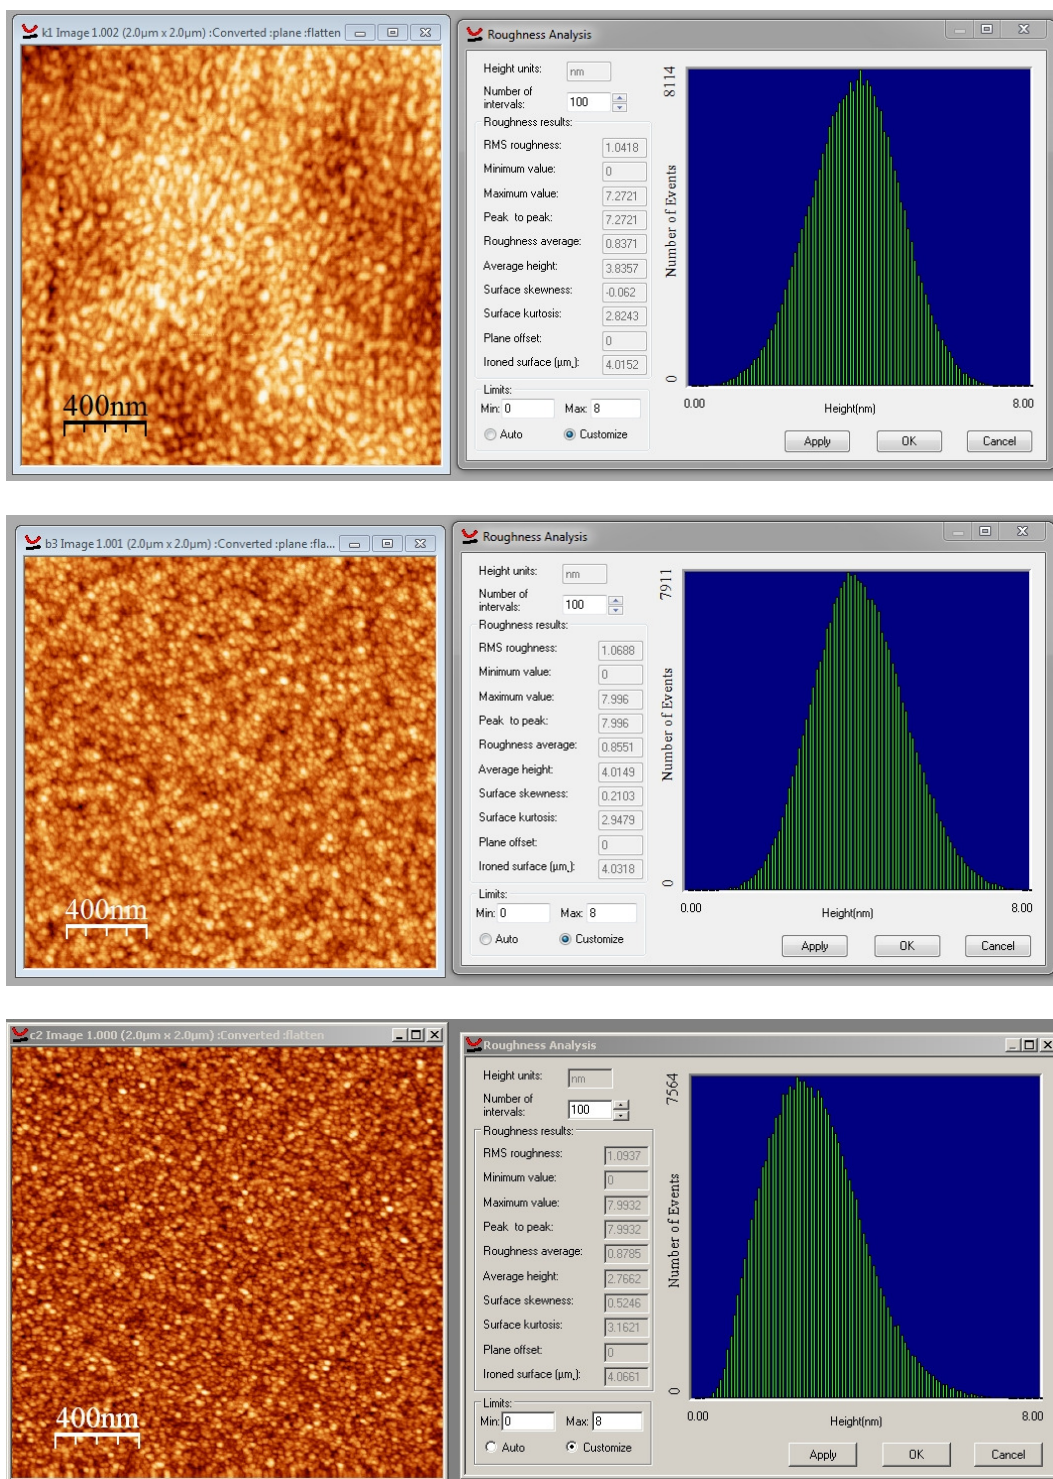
k1 Image 1.002 (2.0µm x 2.0µm) :Converted :plane :flatten

400nm

Roughness Analysis

Height units: nm
Number of intervals: 100
Roughness results:
RMS roughness: 1.0418
Minimum value: 0
Maximum value: 7.2721
Peak to peak: 7.2721
Roughness average: 0.8371
Average height: 3.8357
Surface skewness: -0.062
Surface kurtosis: 2.8243
Plane offset: 0
Ironed surface (µm_): 4.0152
Limits:
Min: 0 Max: 8
Auto Customize

8114
Number of Events
0
0.00 Height(nm) 8.00

Apply OK Cancel

b3 Image 1.001 (2.0µm x 2.0µm) :Converted :plane :fla...

400nm

Roughness Analysis

Height units: nm
Number of intervals: 100
Roughness results:
RMS roughness: 1.0688
Minimum value: 0
Maximum value: 7.996
Peak to peak: 7.996
Roughness average: 0.8551
Average height: 4.0149
Surface skewness: 0.2103
Surface kurtosis: 2.9479
Plane offset: 0
Ironed surface (µm_): 4.0318
Limits:
Min: 0 Max: 8
Auto Customize

7911
Number of Events
0
0.00 Height(nm) 8.00

Apply OK Cancel

c2 Image 1.000 (2.0µm x 2.0µm) :Converted :flatten

400nm

Roughness Analysis

Height units: nm
Number of intervals: 100
Roughness results:
RMS roughness: 1.0937
Minimum value: 0
Maximum value: 7.9932
Peak to peak: 7.9932
Roughness average: 0.8785
Average height: 2.7662
Surface skewness: 0.5246
Surface kurtosis: 3.1621
Plane offset: 0
Ironed surface (µm_): 4.0661
Limits:
Min: 0 Max: 8
Auto Customize

7564
Number of Events
0
0.00 Height(nm) 8.00

Apply OK Cancel